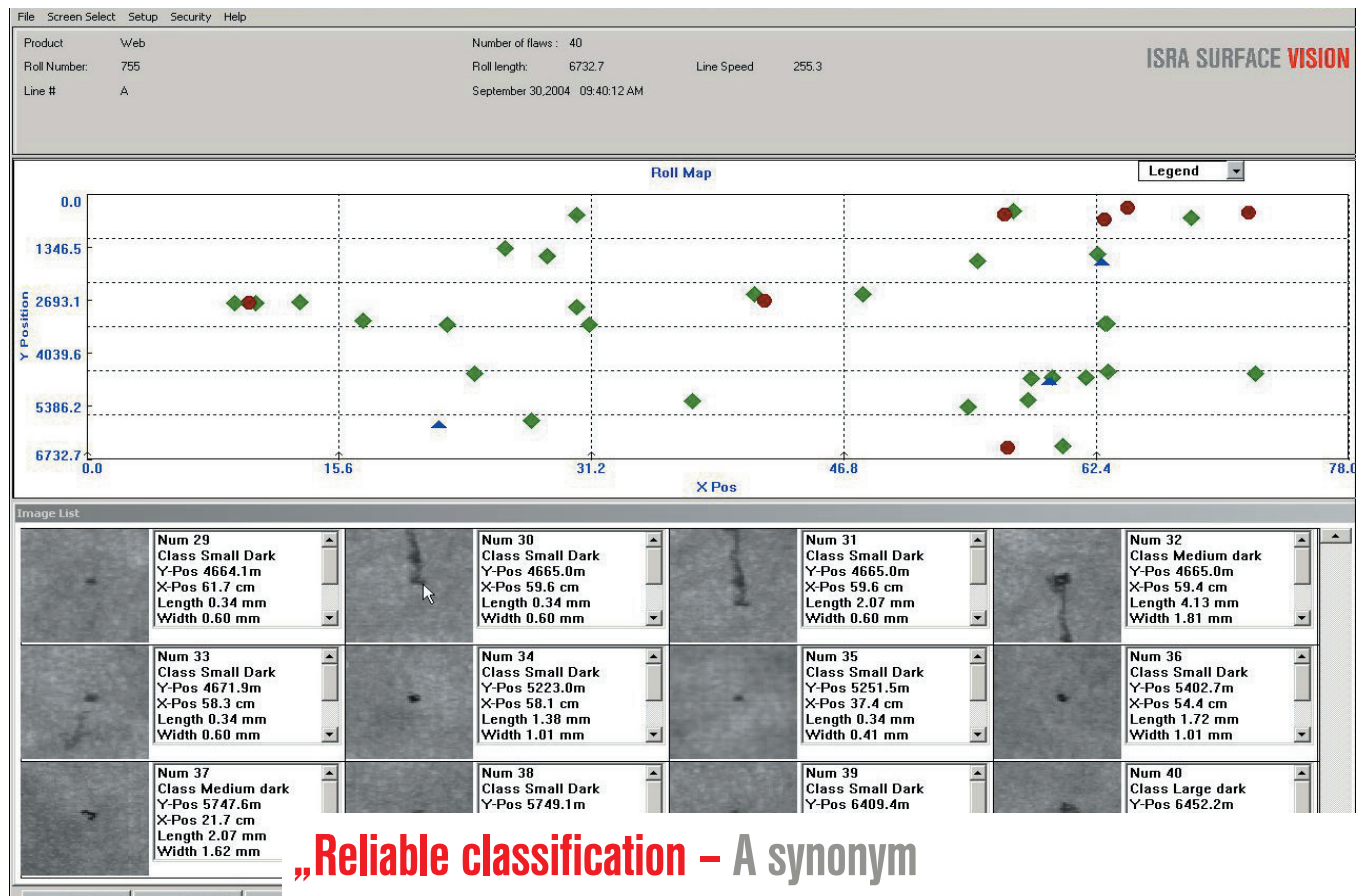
File Screen Select Setup Security Help

Product Web
Roll Number: 755
Line # A

Number of flaws : 40
Roll length: 6732.7
Line Speed 255.3
September 30,2004 09:40:12 AM

ISRA SURFACE VISION

Roll Map

Legend

0.0
1346.5
2693.1
4039.6
5386.2
6732.7

Y Position

0.0
15.6
31.2
46.8
62.4
78.0

X Pos

Image List

Num 29
Class Small Dark
Y-Pos 4664.1m
X-Pos 61.7 cm
Length 0.34 mm
Width 0.60 mm

Num 30
Class Small Dark
Y-Pos 4665.0m
X-Pos 59.6 cm
Length 0.34 mm
Width 0.60 mm

Num 31
Class Small Dark
Y-Pos 4665.0m
X-Pos 59.6 cm
Length 2.07 mm
Width 0.60 mm

Num 32
Class Medium dark
Y-Pos 4665.0m
X-Pos 59.4 cm
Length 4.13 mm
Width 1.81 mm

Num 33
Class Small Dark
Y-Pos 4671.9m
X-Pos 58.3 cm
Length 0.34 mm
Width 0.60 mm

Num 34
Class Small Dark
Y-Pos 5223.0m
X-Pos 58.1 cm
Length 1.38 mm
Width 1.01 mm

Num 35
Class Small Dark
Y-Pos 5251.5m
X-Pos 37.4 cm
Length 0.34 mm
Width 0.41 mm

Num 36
Class Small Dark
Y-Pos 5402.7m
X-Pos 54.4 cm
Length 1.72 mm
Width 1.01 mm

Num 37
Class Medium dark
Y-Pos 5747.6m
X-Pos 21.7 cm
Length 2.07 mm
Width 1.62 mm

Num 38
Class Small Dark
Y-Pos 5749.1m

Num 39
Class Small Dark
Y-Pos 6409.4m

Num 40
Class Large dark
Y-Pos 6452.2m

„Reliable classification – A synonym